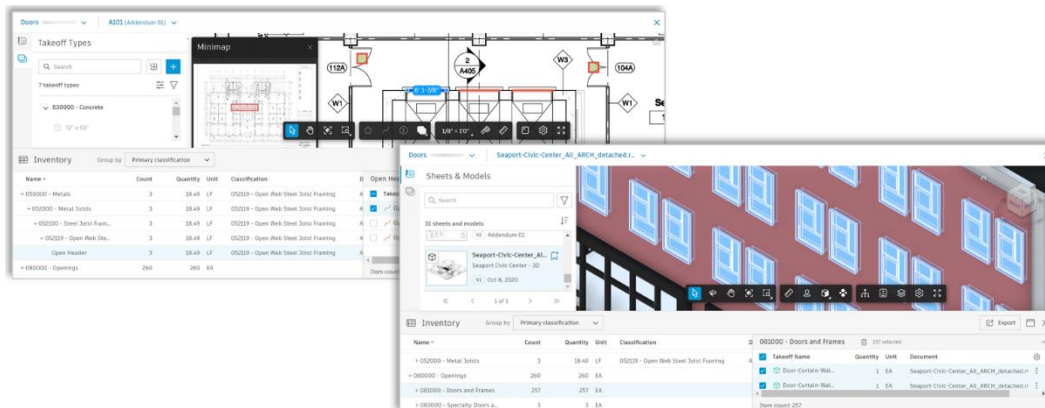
Doors A101 (Addendum 01)

Takeoff Types

Minimap

Search

7 takeoff types

030000 - Concrete

32" x 50"

112A

2
A405

W3

104A

W1

W1

6' 1-1/8"

1/8" = 1'0"

Inventory Group by Primary classification

| Name | Count | Quantity | Unit | Classification |
|---|---|---|---|---|
| 050000 - Metals | 3 | 18.49 | LF | 052119 - Open Web Steel Joist Framing |
| 052000 - Metal Joists | 3 | 18.49 | LF | 052119 - Open Web Steel Joist Framing |
| 052100 - Steel Joist Fram... | 3 | 18.49 | LF | 052119 - Open Web Steel Joist Framing |
| 052119 - Open Web Ste... | 3 | 18.49 | LF | 052119 - Open Web Steel Joist Framing |
| Open Header | 3 | 18.49 | LF | 052119 - Open Web Steel Joist Framing |
| 080000 - Openings | 260 | 260 | EA | |

Open Hea

Item coun

Doors Seaport-Civic-Center_All_ARCH_detached.r...

Sheets & Models

Search

31 sheets and models

V2 Addendum 01

Seaport-Civic-Center_Al...
Seaport Civic Center - 3D

V1 Oct 8, 2020

1 of 1

Inventory Group by Primary classification

Export

| Name | Count | Quantity | Unit | Classification |
|---|---|---|---|---|
| 052000 - Metal Joists | 3 | 18.49 | LF | 052119 - Open Web Steel Joist Framing |
| 080000 - Openings | 260 | 260 | EA | |
| 081000 - Doors and Frames | 257 | 257 | EA | |
| 083000 - Specialty Doors a... | 3 | 3 | EA | |

081000 - Doors and Frames 257 selected

| Takeoff Name | Quantity | Unit | Document |
|---|---|---|---|
| Door-Curtain-Wal... | 1 | EA | Seaport-Civic-Center_All_ARCH_detached.r |
| Door-Curtain-Wal... | 1 | EA | Seaport-Civic-Center_All_ARCH_detached.r |

Item count: 257